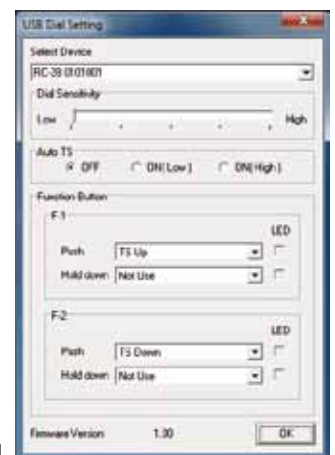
USB Dial Setting

Select Device

RC-28 0101801

Dial Sensitivity

Low High

Auto TS

OFF ON(Low) ON(High)

Function Button

F-1

LED

Push TS Up

Hold down Not Use

F-2

LED

Push TS Down

Hold down Not Use

Firmware Version 1.30

OK